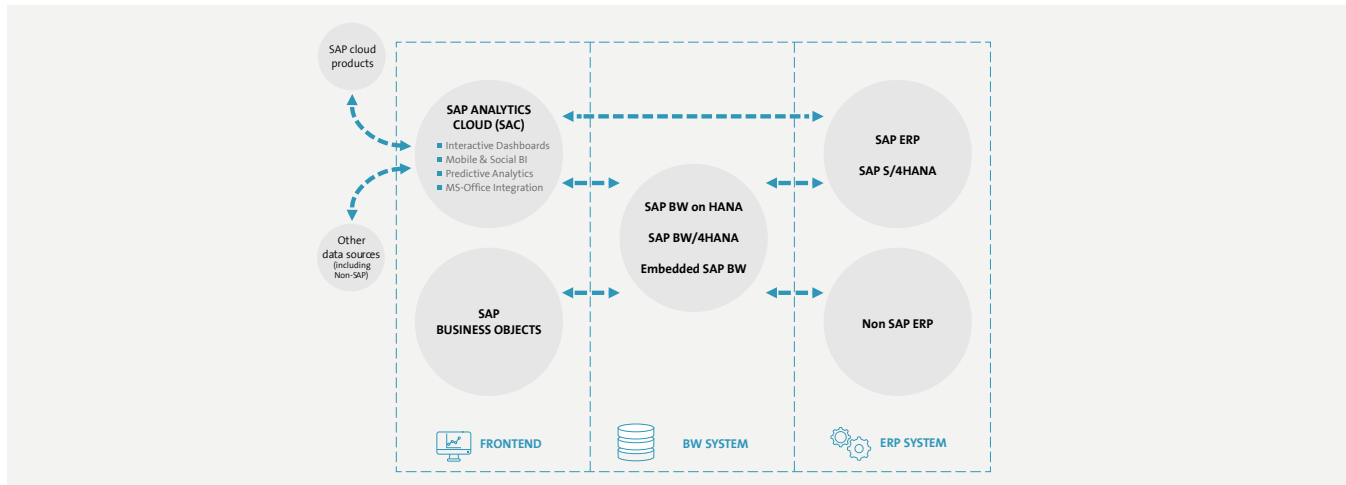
SAP cloud products

SAP ANALYTICS CLOUD (SAC)

Interactive Dashboards
Mobile & Social BI
Predictive Analytics
MS-Office Integration

Other data sources (including Non-SAP)

SAP BUSINESS OBJECTS

SAP BW on HANA

SAP BW/4HANA

Embedded SAP BW

SAP ERP

SAP S/4HANA

Non SAP ERP

FRONTEND

BW SYSTEM

ERP SYSTEM